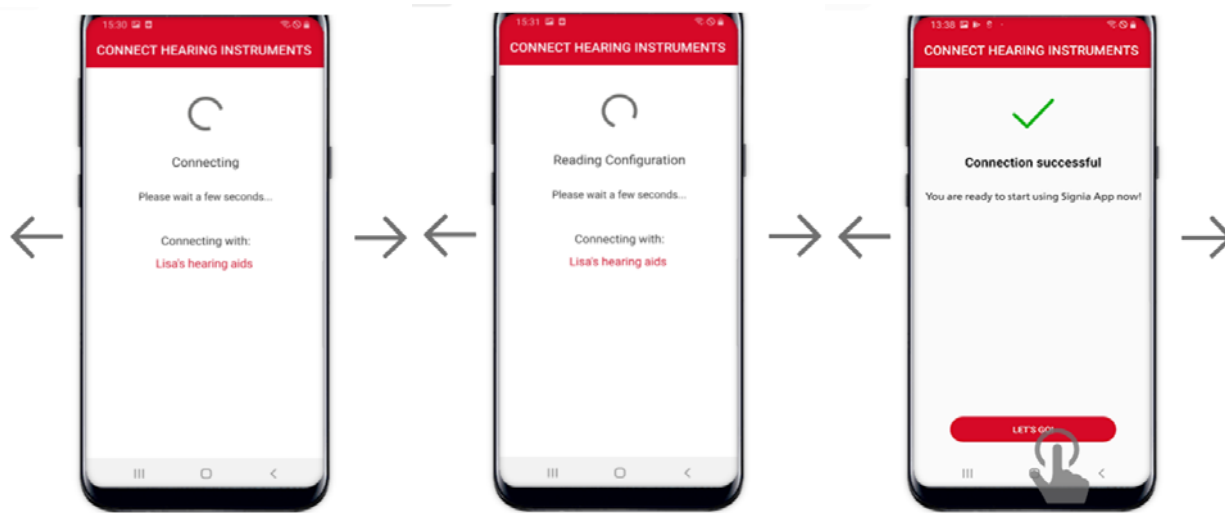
15:30

CONNECT HEARING INSTRUMENTS

Connecting

Please wait a few seconds...

Connecting with:

Lisa's hearing aids

15:31

CONNECT HEARING INSTRUMENTS

Reading Configuration

Please wait a few seconds...

Connecting with:

Lisa's hearing aids

13:38

CONNECT HEARING INSTRUMENTS

Connection successful

You are ready to start using Signia App now!

LET'S GO!